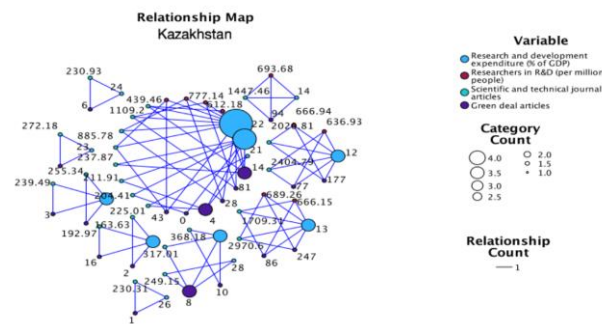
Relationship Map
Kazakhstan

Variable
Research and development expenditure (% of GDP)
Researchers in R&D (per million people)
Scientific and technical journal articles
Green deal articles

Category Count
4.0
3.5
3.0
2.5
2.0
1.5
1.0

Relationship Count
1

230.93
24
6
272.18
885.78
23
237.87
255.34
239.49
3
204.41
211.91
225.01
192.97
163.63
16
2
317.01
368.18
249.15
230.31
26
1
8
10
28
2970.6
86
247
13
1709.31
666.15
689.26
977
177
2404.79
12
636.93
2020.81
666.94
94
1442.46
14
693.68
777.14
439.46
1109.2
612.18
22
21
14
81
28
4
0
43